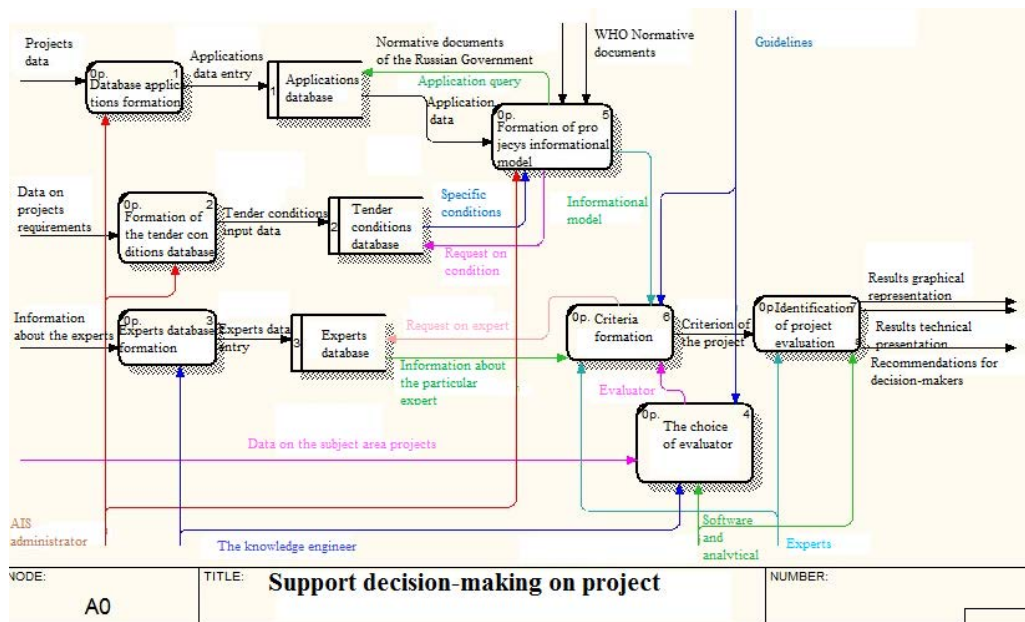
Projects data

0p. Database applications formation 1

Applications data entry

1 Applications database

Normative documents of the Russian Government

WHO Normative documents

Guidelines

Application query

Application data

0p. Formation of pro jecys informational model 5

Data on projects requirements

0p. Formation of the tender con ditions database 2

Tender conditions input data

2 Tender conditions database

Specific conditions

Request on condition

Informational model

Information about the experts

0p. Experts database formation 3

Experts data entry

3 Experts database

Request on expert

Information about the particular expert

0p. Criteria formation 6

Criterion of the project

0p Identification of project evaluation

Results graphical representation

Results technical presentation

Recommendations for decision-makers

Evaluator

0p. The choice of evaluator 4

Data on the subject area projects

AIS administrator

The knowledge engineer

Software and analytical

Experts

NODE: A0

TITLE: Support decision-making on project

NUMBER: